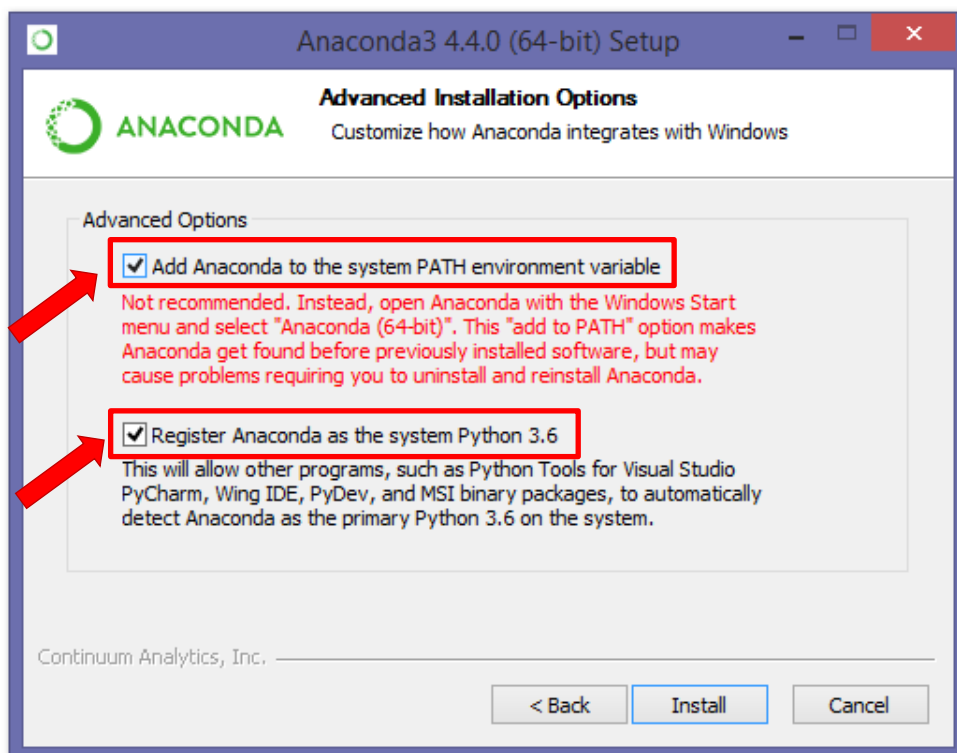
Anaconda3 4.4.0 (64-bit) Setup

ANACONDA

Advanced Installation Options

Customize how Anaconda integrates with Windows

Advanced Options

Add Anaconda to the system PATH environment variable

Not recommended. Instead, open Anaconda with the Windows Start menu and select "Anaconda (64-bit)". This "add to PATH" option makes Anaconda get found before previously installed software, but may cause problems requiring you to uninstall and reinstall Anaconda.

Register Anaconda as the system Python 3.6

This will allow other programs, such as Python Tools for Visual Studio PyCharm, Wing IDE, PyDev, and MSI binary packages, to automatically detect Anaconda as the primary Python 3.6 on the system.

Continuum Analytics, Inc.

< Back

Install

Cancel